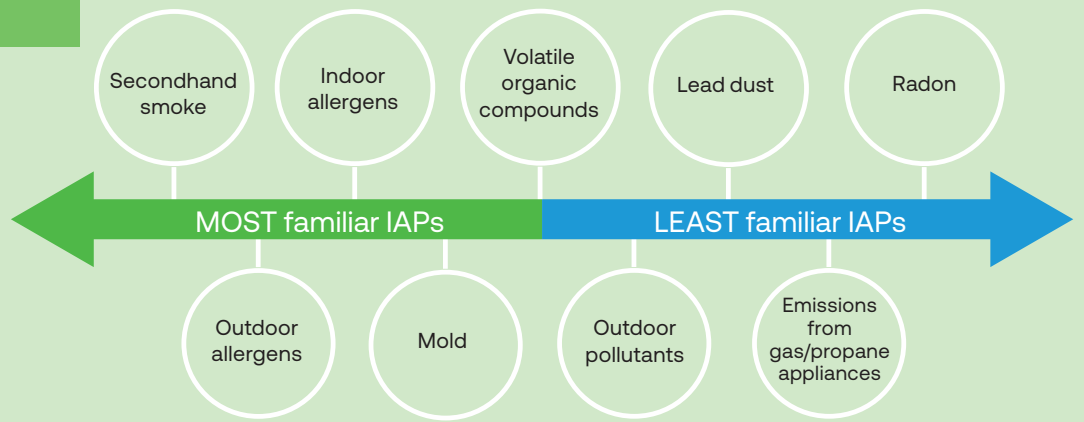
Secondhand smoke

Indoor allergens

Volatile organic compounds

Lead dust

Radon

MOST familiar IAPs

LEAST familiar IAPs

Outdoor allergens

Mold

Outdoor pollutants

Emissions from gas/propane appliances